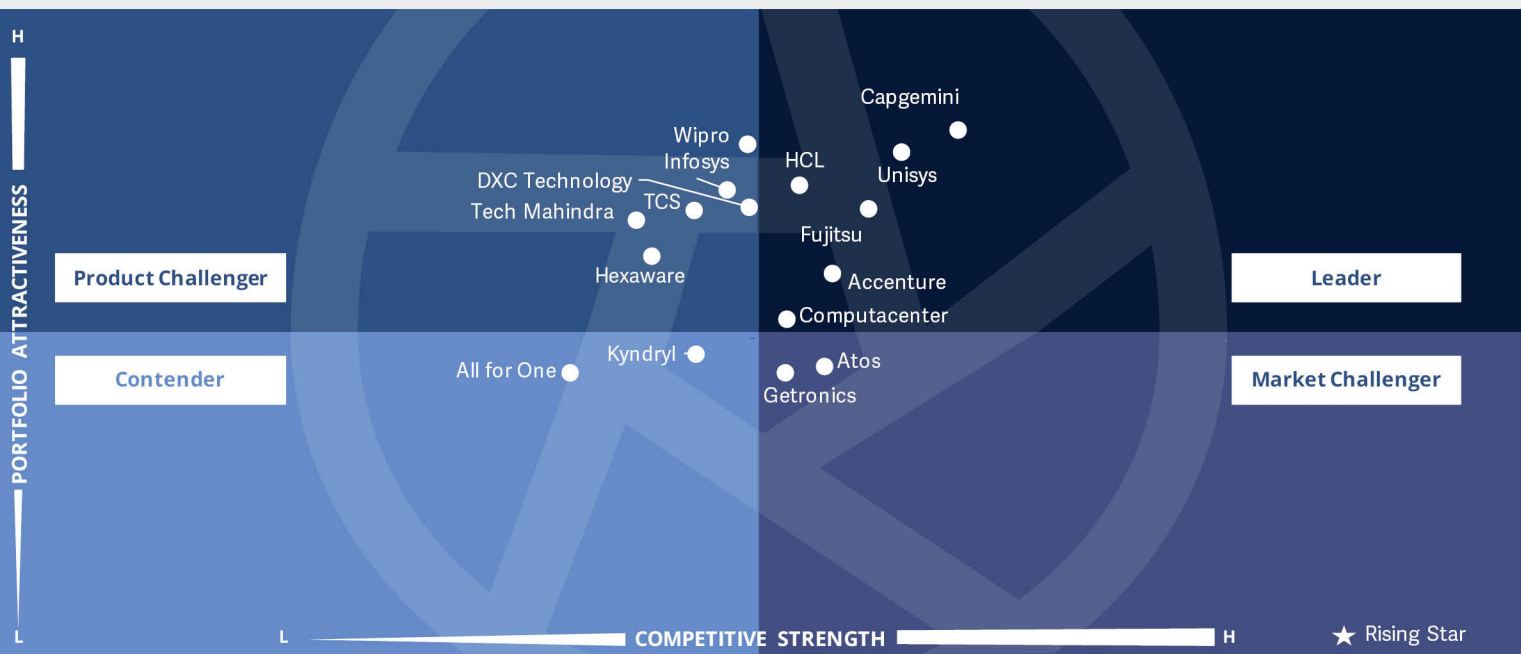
H

PORTFOLIO ATTRACTIVENESS

Product Challenger

Leader

Contender

Market Challenger

Capgemini
Wipro
Infosys
HCL
Unisys
DXC Technology
TCS
Tech Mahindra
Fujitsu
Hexaware
Accenture
Computacenter
Kyndryl
Atos
All for One
Getronics

L

L

COMPETITIVE STRENGTH

H

★ Rising Star